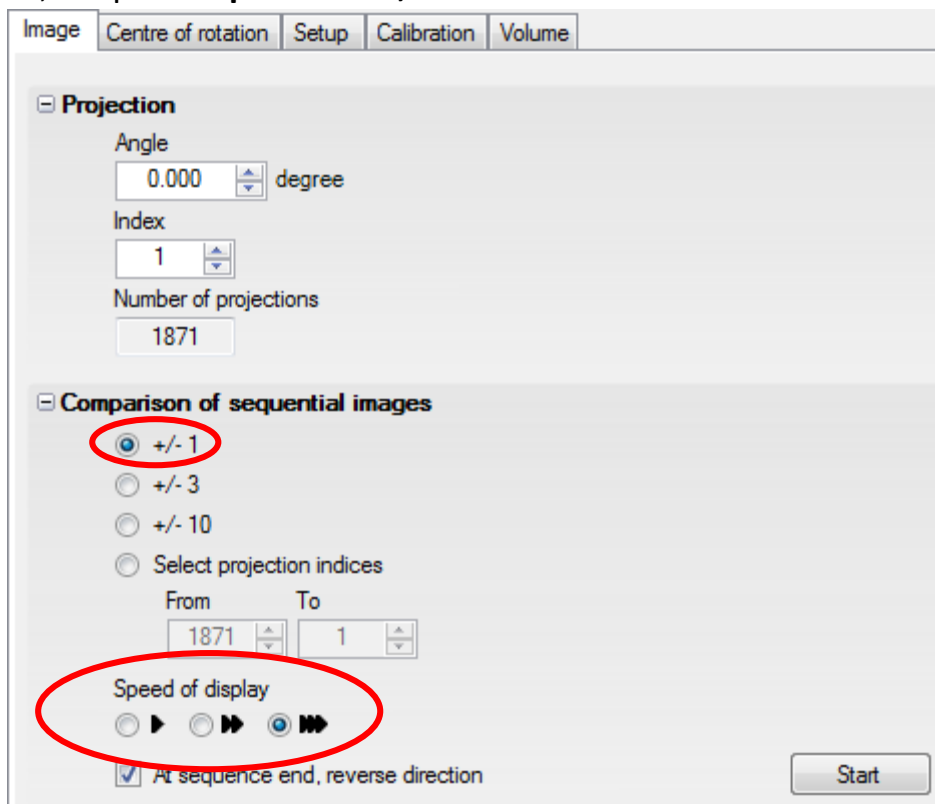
Image | Centre of rotation | Setup | Calibration | Volume

⊟ Projection

Angle
0.000 degree

Index
1

Number of projections
1871

⊟ Comparison of sequential images

+/- 1
+/- 3
+/- 10
Select projection indices

From 1871
To 1

Speed of display

At sequence end, reverse direction

Start